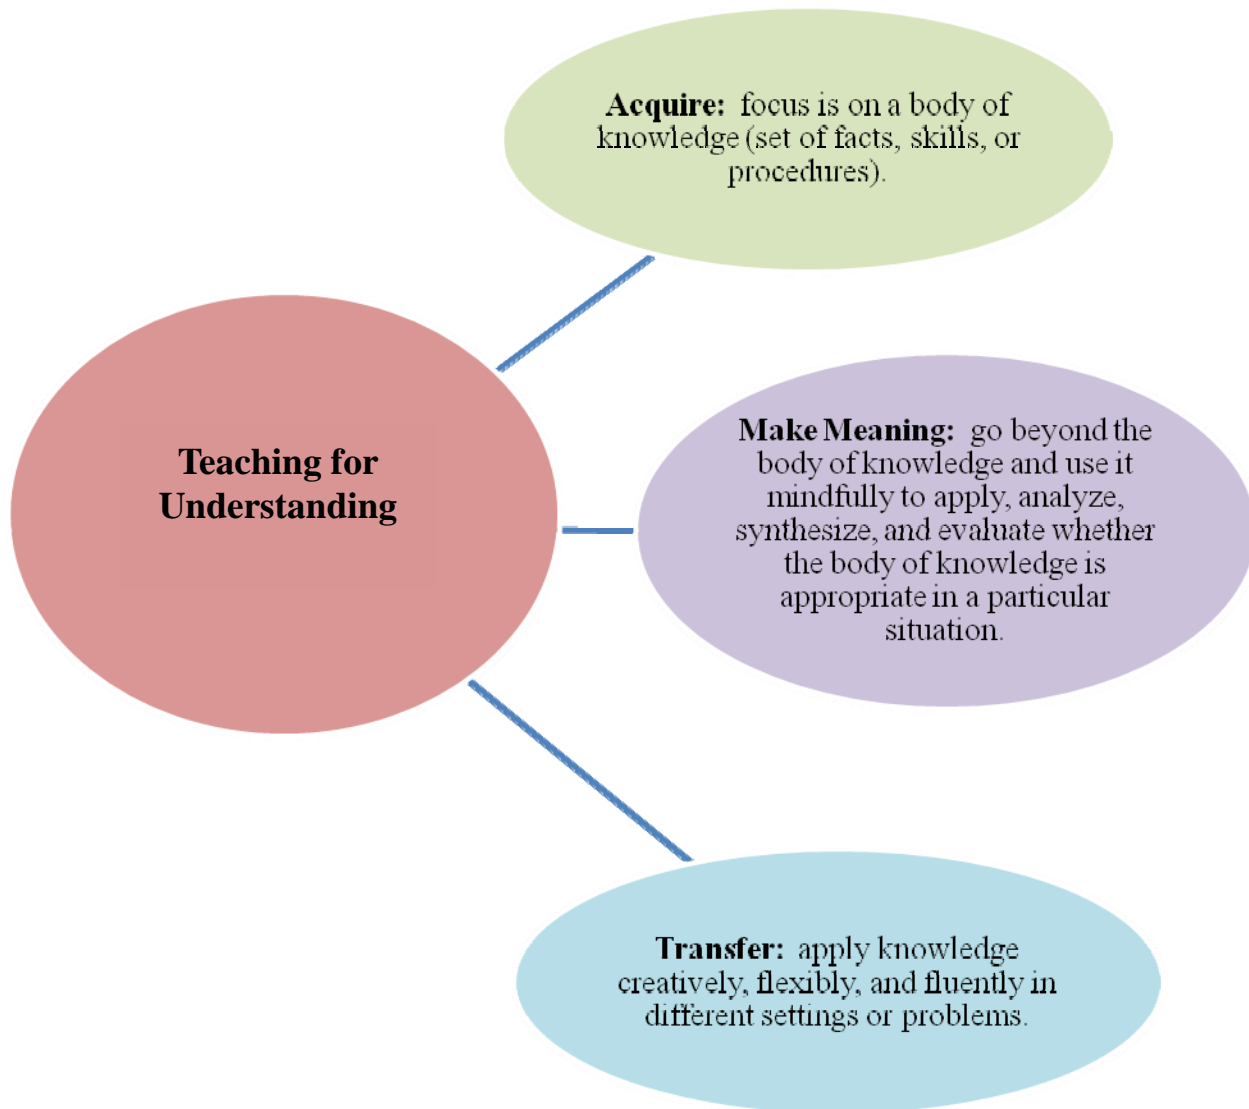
Teaching for Understanding

**Acquire:** focus is on a body of knowledge (set of facts, skills, or procedures).

**Make Meaning:** go beyond the body of knowledge and use it mindfully to apply, analyze, synthesize, and evaluate whether the body of knowledge is appropriate in a particular situation.

**Transfer:** apply knowledge creatively, flexibly, and fluently in different settings or problems.